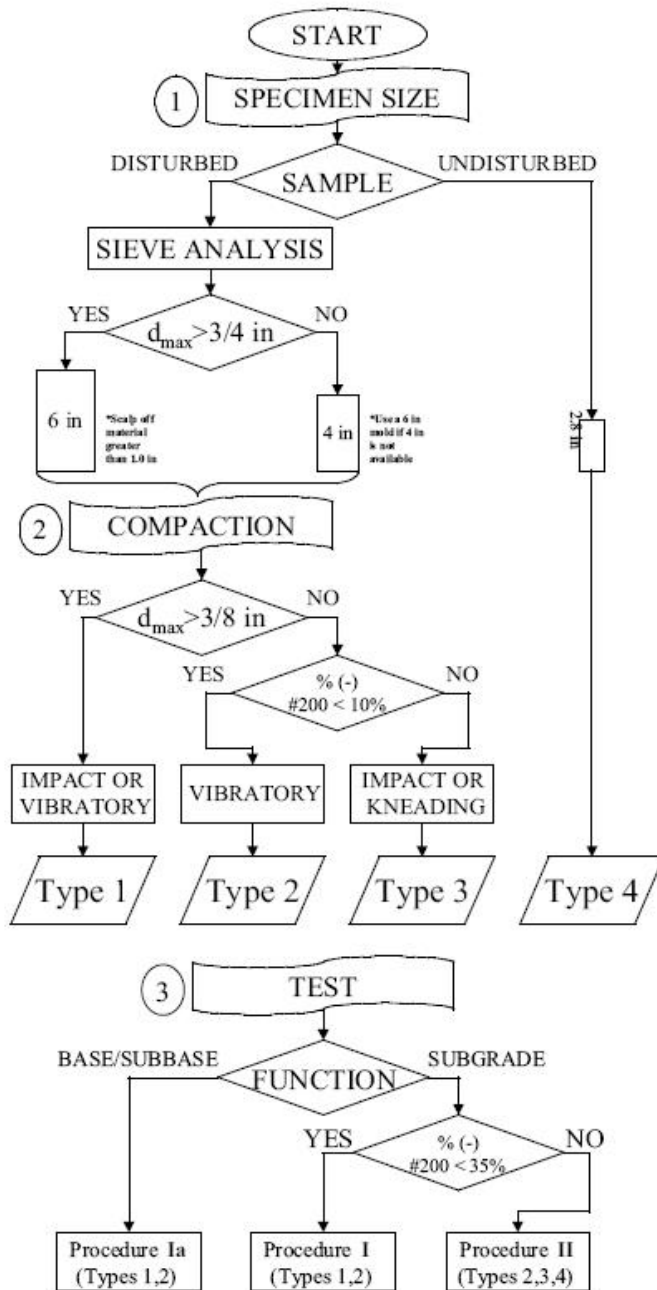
START

1 SPECIMEN SIZE

DISTURBED SAMPLE UNDISTURBED

SIEVE ANALYSIS

YES $d_{max}>3/4$ in NO

6 in

*Scalp off material greater than 1.0 in

4 in

*Use a 6 in mold if 4 in is not available

2.8 in

2 COMPACTION

YES $d_{max}>3/8$ in NO

YES % (-) #200 < 10% NO

IMPACT OR VIBRATORY

VIBRATORY

IMPACT OR KNEADING

Type 1

Type 2

Type 3

Type 4

3 TEST

BASE/SUBBASE FUNCTION SUBGRADE

YES % (-) #200 < 35% NO

Procedure Ia (Types 1,2)

Procedure I (Types 1,2)

Procedure II (Types 2,3,4)